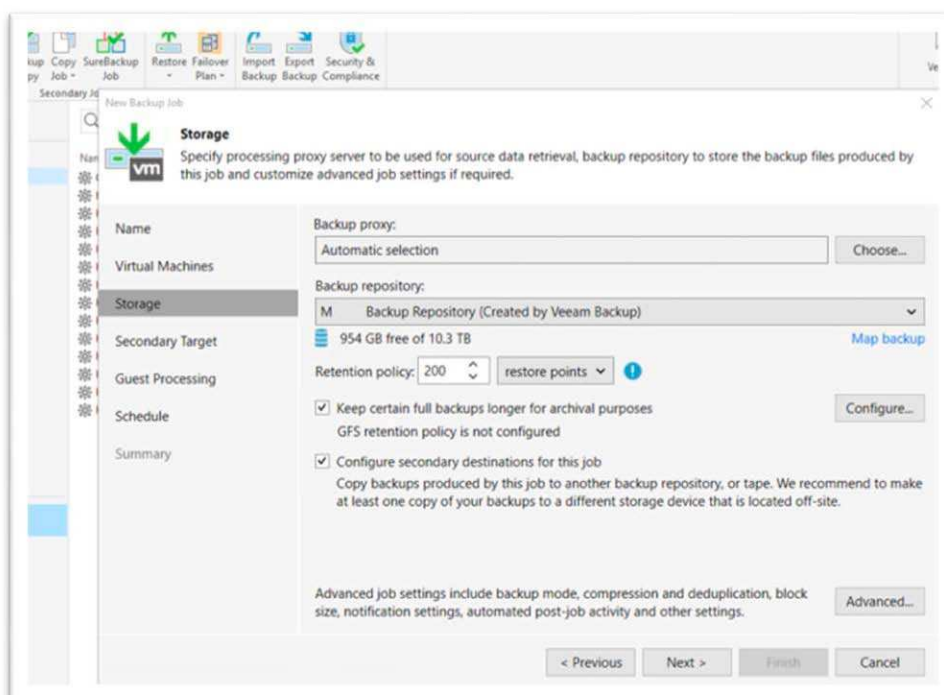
kup Copy SureBackup Restore Failover Import Export Security &
py Job Job Plan Backup Backup Compliance
Secondary Jo

Ve

New Backup Job

Nar

Storage

Specify processing proxy server to be used for source data retrieval, backup repository to store the backup files produced by this job and customize advanced job settings if required.

Name
Virtual Machines
Storage
Secondary Target
Guest Processing
Schedule
Summary

Backup proxy:
Automatic selection
Choose...

Backup repository:
M Backup Repository (Created by Veeam Backup)
954 GB free of 10.3 TB
Map backup

Retention policy: 200 restore points

Keep certain full backups longer for archival purposes
GFS retention policy is not configured
Configure...

Configure secondary destinations for this job
Copy backups produced by this job to another backup repository, or tape. We recommend to make at least one copy of your backups to a different storage device that is located off-site.

Advanced job settings include backup mode, compression and deduplication, block size, notification settings, automated post-job activity and other settings.
Advanced...

< Previous Next > Finish Cancel